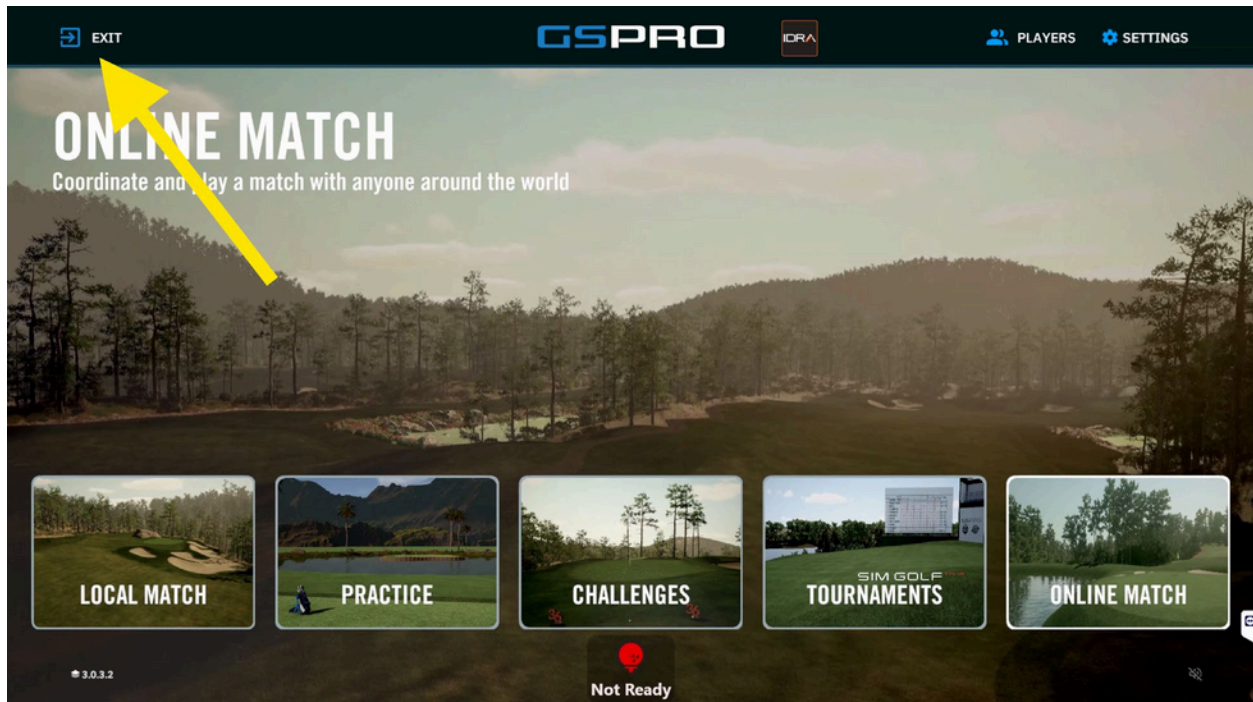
EXIT

GSPRO

IDRA

PLAYERS

SETTINGS

ONLINE MATCH

Coordinate and play a match with anyone around the world

LOCAL MATCH

PRACTICE

CHALLENGES

SIM GOLF

TOURNAMENTS

ONLINE MATCH

3.0.3.2

Not Ready